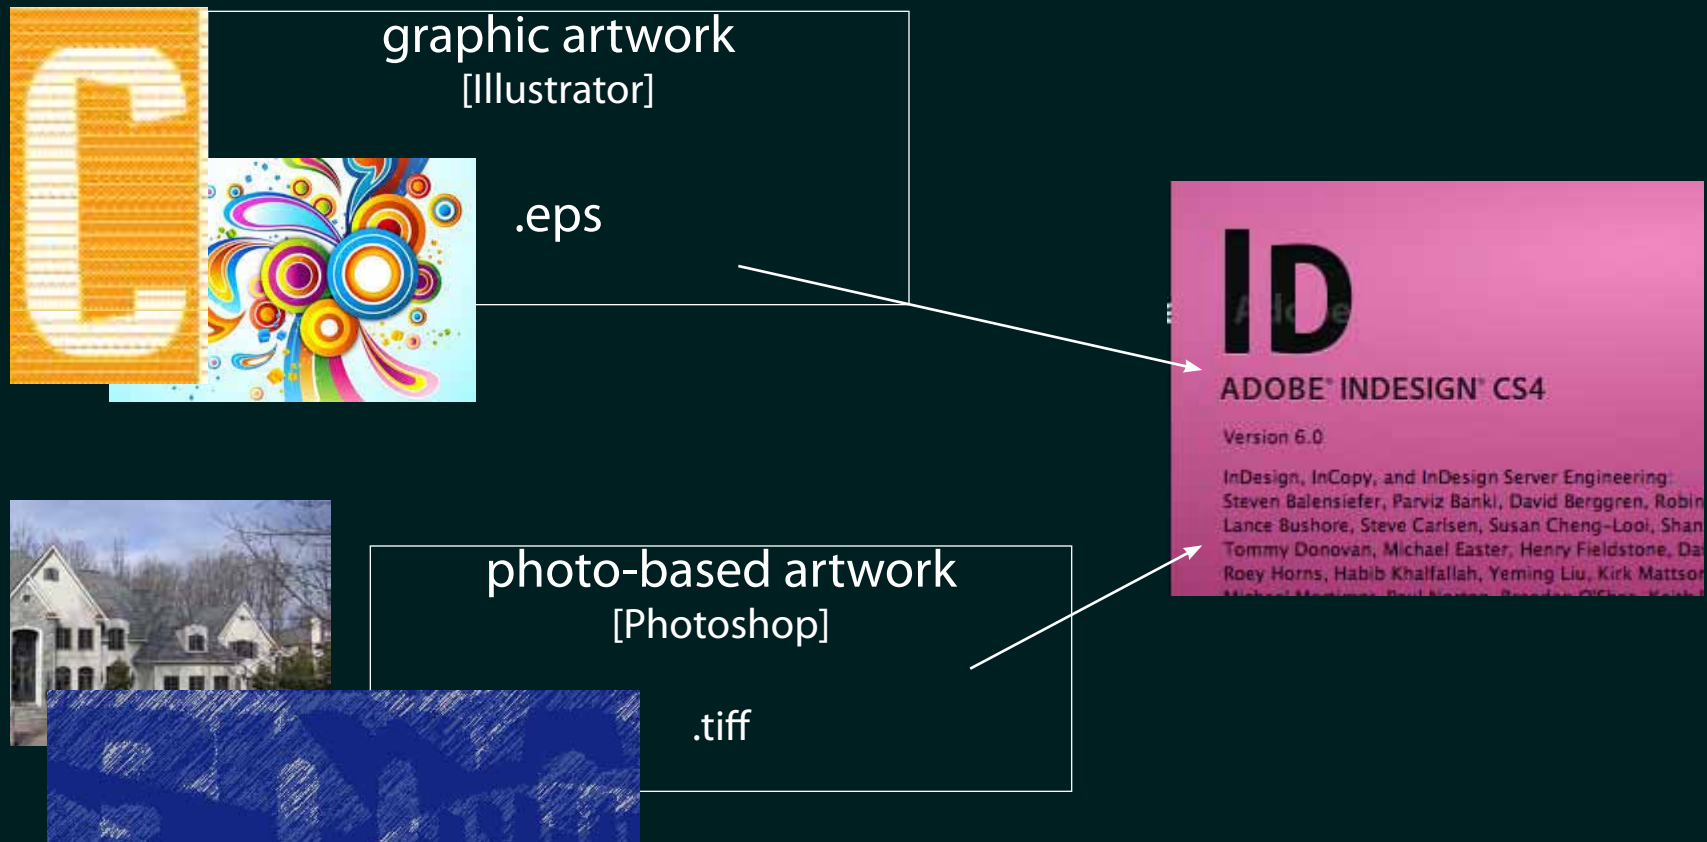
graphic artwork
[Illustrator]

.eps

photo-based artwork
[Photoshop]

.tiff

ID

ADOBE® INDESIGN® CS4

Version 6.0

InDesign, InCopy, and InDesign Server Engineering:
Steven Balensiefer, Parviz Banki, David Berggren, Robin
Lance Bushore, Steve Carlsen, Susan Cheng-Looi, Shan
Tommy Donovan, Michael Easter, Henry Fieldstone, Da
Roey Horns, Habib Khalfallah, Yeming Liu, Kirk Mattso
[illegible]